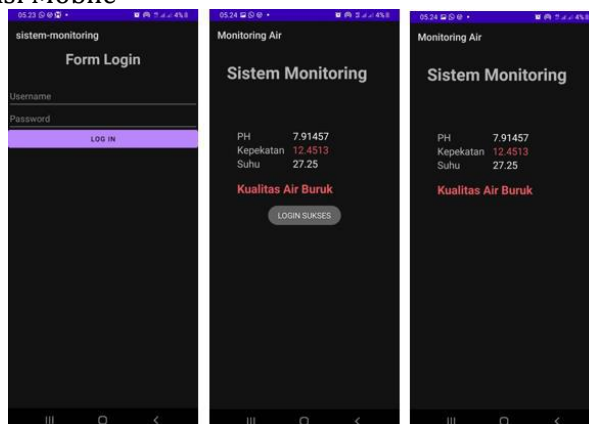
si Mobile

05.23 ⊙ ⊙ ▣ • 45%
sistem-monitoring
Form Login
Username
Password
LOG IN

05.24 ▣ ⊙ ⊙ • 45%
Monitoring Air
Sistem Monitoring
PH 7.91457
Kepekatan 12.4513
Suhu 27.25
Kualitas Air Buruk
LOGIN SUKSES

05.24 ▣ ⊙ ⊙ • 45%
Monitoring Air
Sistem Monitoring
PH 7.91457
Kepekatan 12.4513
Suhu 27.25
Kualitas Air Buruk